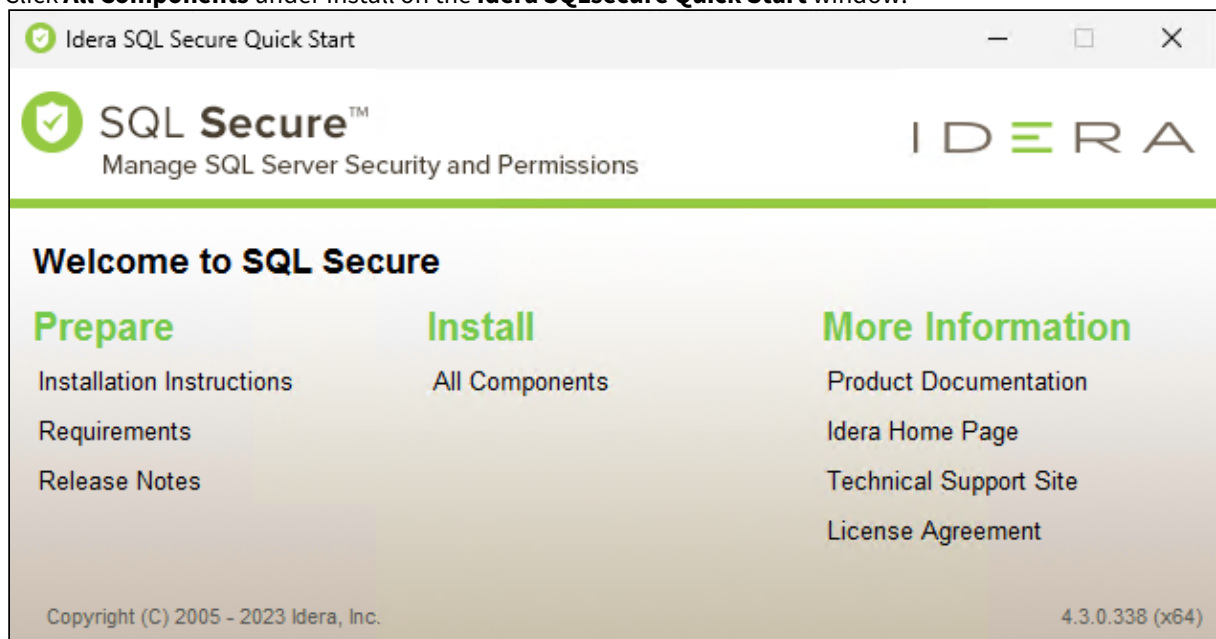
Click **All Components** under Install on the **Idera SQLsecure Quick Start** window.

Idera SQL Secure Quick Start

SQL Secure™
Manage SQL Server Security and Permissions

IDERA

Welcome to SQL Secure

Prepare
Installation Instructions
Requirements
Release Notes

Install
All Components

More Information
Product Documentation
Idera Home Page
Technical Support Site
License Agreement

Copyright (C) 2005 - 2023 Idera, Inc.

4.3.0.338 (x64)